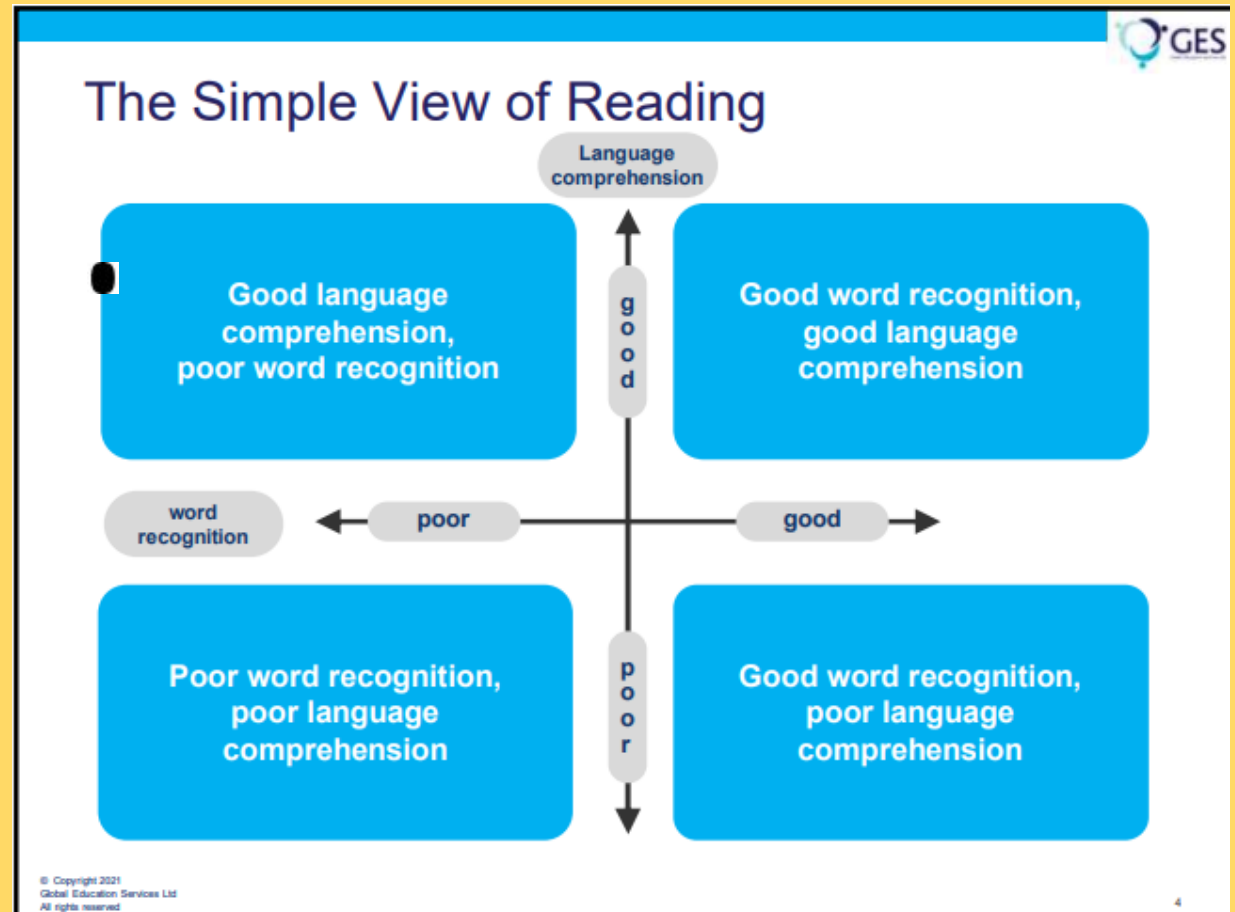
GES

The Simple View of Reading

Language comprehension

Good language comprehension, poor word recognition

good

Good word recognition, good language comprehension

word recognition

poor

good

Poor word recognition, poor language comprehension

poor

Good word recognition, poor language comprehension

© Copyright 2021
Global Education Services Ltd
All rights reserved

4